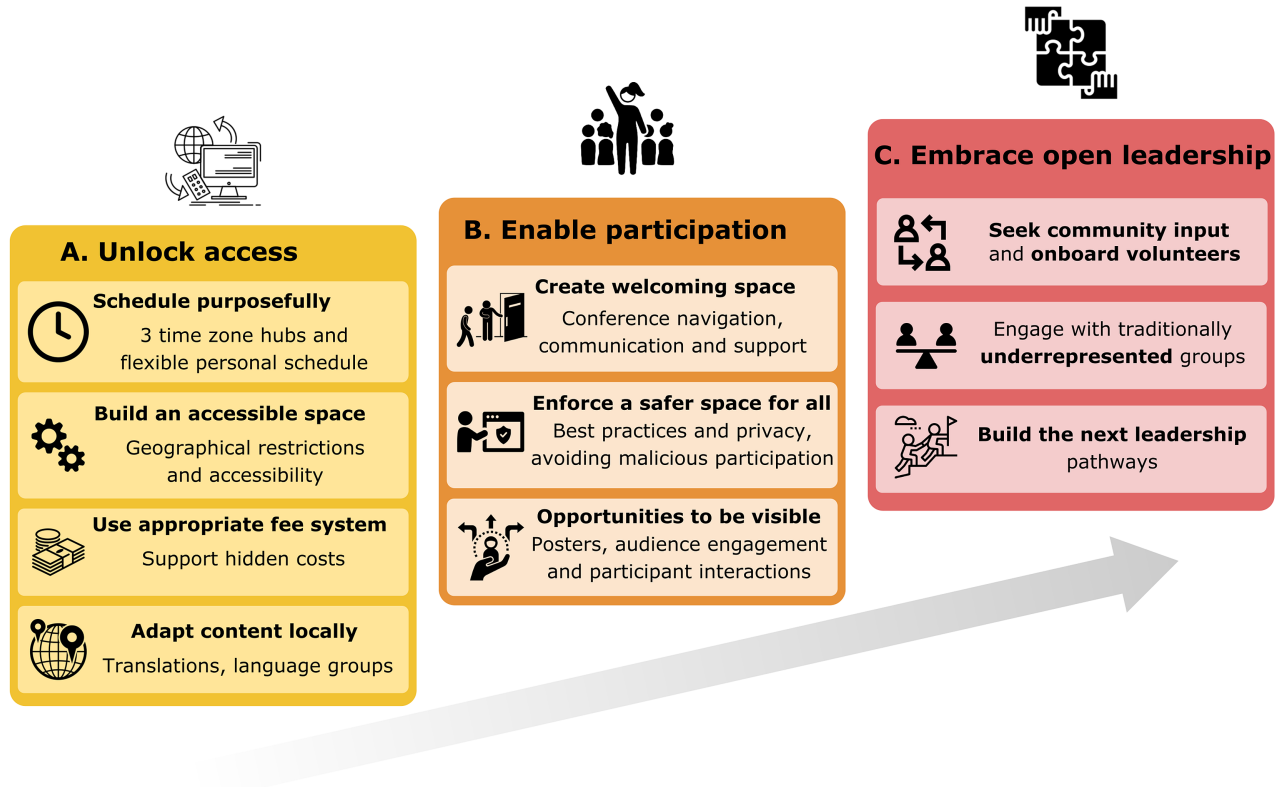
A. Unlock access

Schedule purposefully
3 time zone hubs and flexible personal schedule

Build an accessible space
Geographical restrictions and accessibility

Use appropriate fee system
Support hidden costs

Adapt content locally
Translations, language groups

B. Enable participation

Create welcoming space
Conference navigation, communication and support

Enforce a safer space for all
Best practices and privacy, avoiding malicious participation

Opportunities to be visible
Posters, audience engagement and participant interactions

C. Embrace open leadership

Seek community input and onboard volunteers

Engage with traditionally underrepresented groups

Build the next leadership pathways